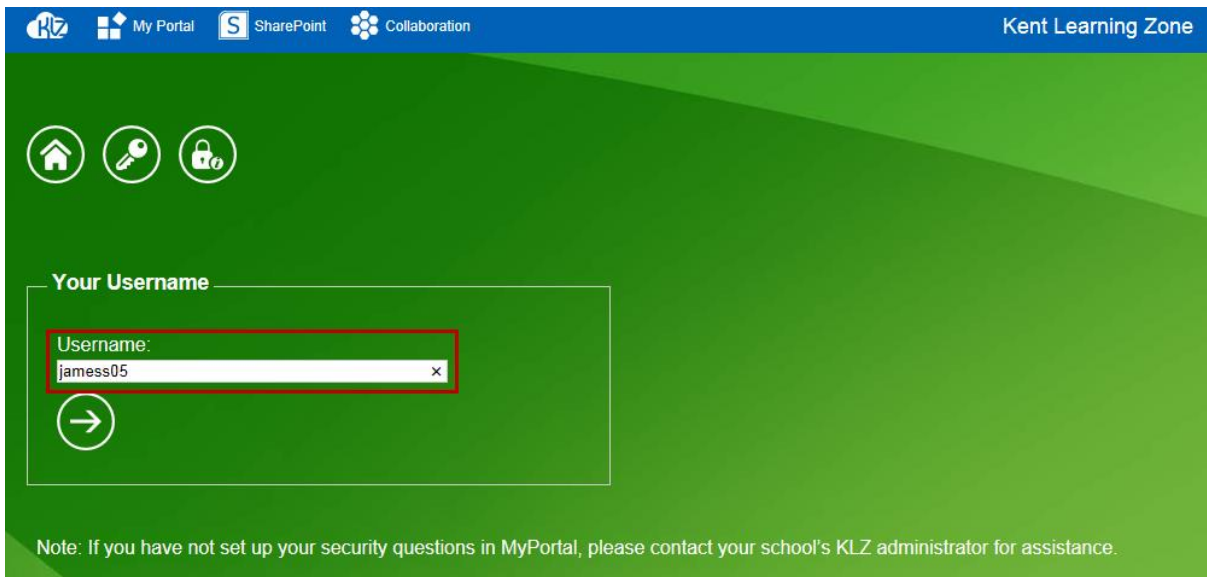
KLZ My Portal S SharePoint Collaboration Kent Learning Zone

Your Username

Username:
jamess05 ×

Note: If you have not set up your security questions in MyPortal, please contact your school's KLZ administrator for assistance.